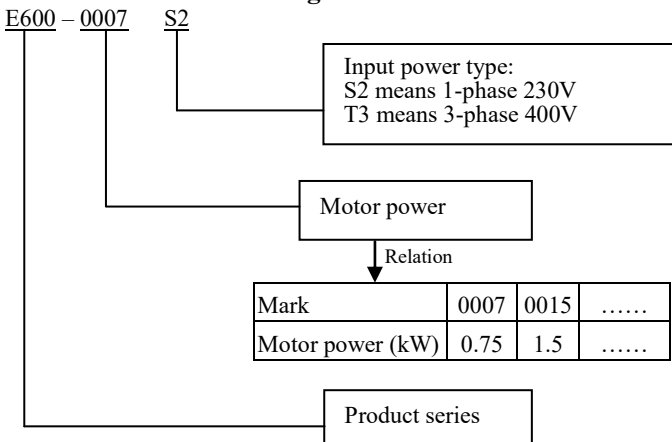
E600 – 0007 S2

Input power type:
S2 means 1-phase 230V
T3 means 3-phase 400V

Motor power

Relation

| Mark | 0007 | 0015 | …… |
|---|---|---|---|
| Motor power (kW) | 0.75 | 1.5 | …… |

Product series